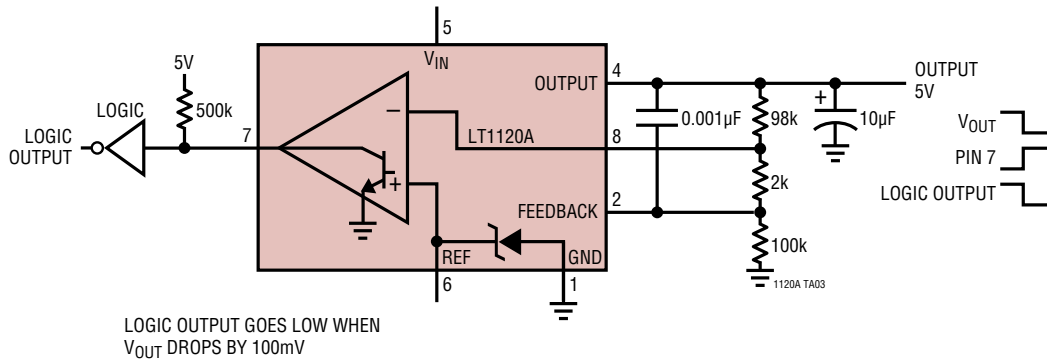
5

$V_{IN}$

5V

LOGIC

500k

LOGIC OUTPUT

7

−

+

OUTPUT

4

OUTPUT 5V

LT1120A

8

0.001µF

98k

+

10µF

$V_{OUT}$

PIN 7

LOGIC OUTPUT

2k

FEEDBACK

2

REF

GND

100k

6

1

1120A TA03

LOGIC OUTPUT GOES LOW WHEN $V_{OUT}$ DROPS BY 100mV